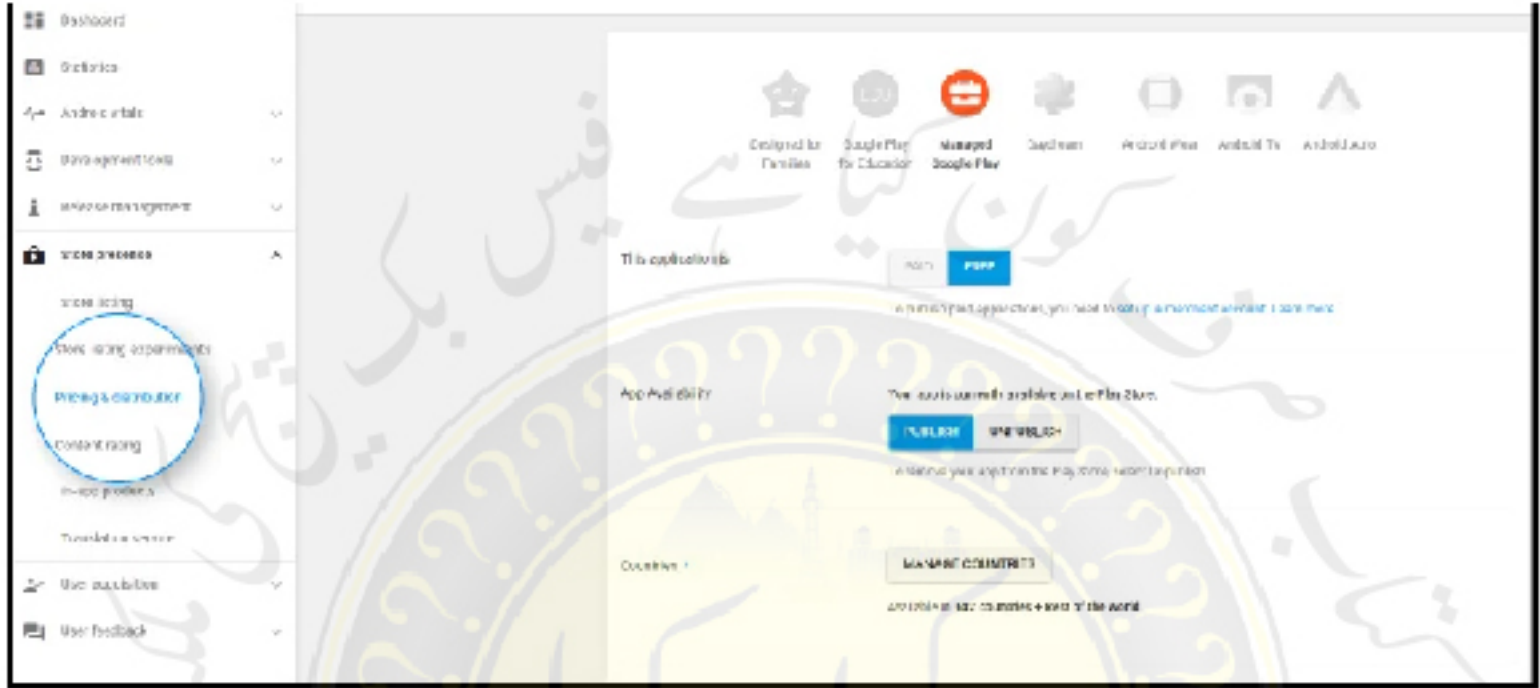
Dashboard

Statistics

Android vitals

Development tools

Release management

Store presence

Store listing

Store listing experiments

Pricing & distribution

Content rating

In-app products

Translation service

User acquisition

User feedback

Designed for Families

Google Play for Education

Managed Google Play

Daydream

Android Wear

Android TV

Android Auto

This application is

PAID

FREE

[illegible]

App Availability

Your app is currently available on the Play Store.

PUBLISH

UNPUBLISH

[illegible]

Countries

MANAGE COUNTRIES

Available in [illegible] countries + rest of the world

کون کیا ہے فیس بک پیج